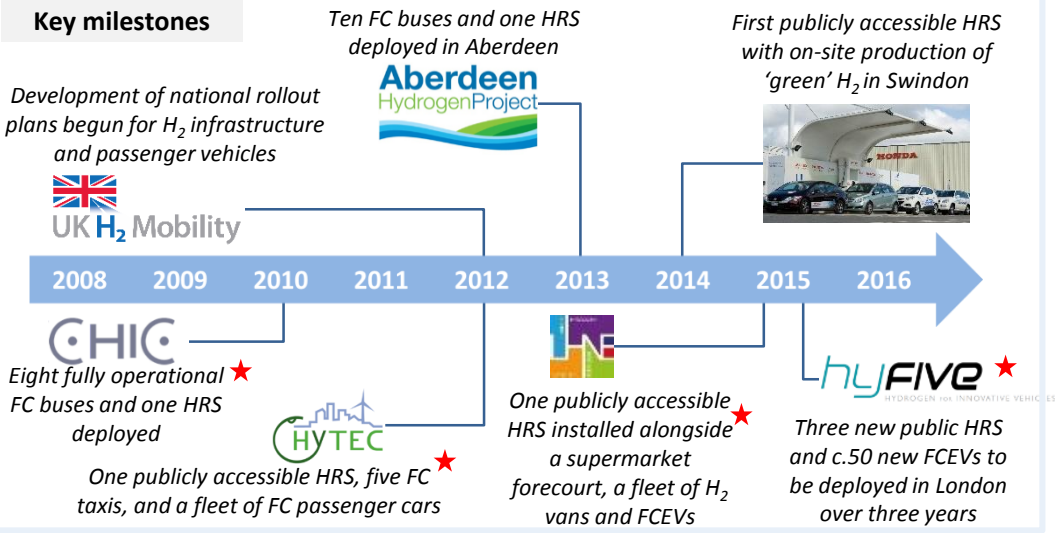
Key milestones

Ten FC buses and one HRS deployed in Aberdeen

Aberdeen HydrogenProject

First publicly accessible HRS with on-site production of 'green' $H_2$ in Swindon

HONDA

Development of national rollout plans begun for $H_2$ infrastructure and passenger vehicles

UK $H_2$ Mobility

2008 2009 2010 2011 2012 2013 2014 2015 2016

CHIC

Eight fully operational FC buses and one HRS deployed

HYTEC

One publicly accessible HRS, five FC taxis, and a fleet of FC passenger cars

One publicly accessible HRS installed alongside a supermarket forecourt, a fleet of $H_2$ vans and FCEVs

hyFIVE
HYDROGEN FOR INNOVATIVE VEHICLES

Three new public HRS and c.50 new FCEVs to be deployed in London over three years